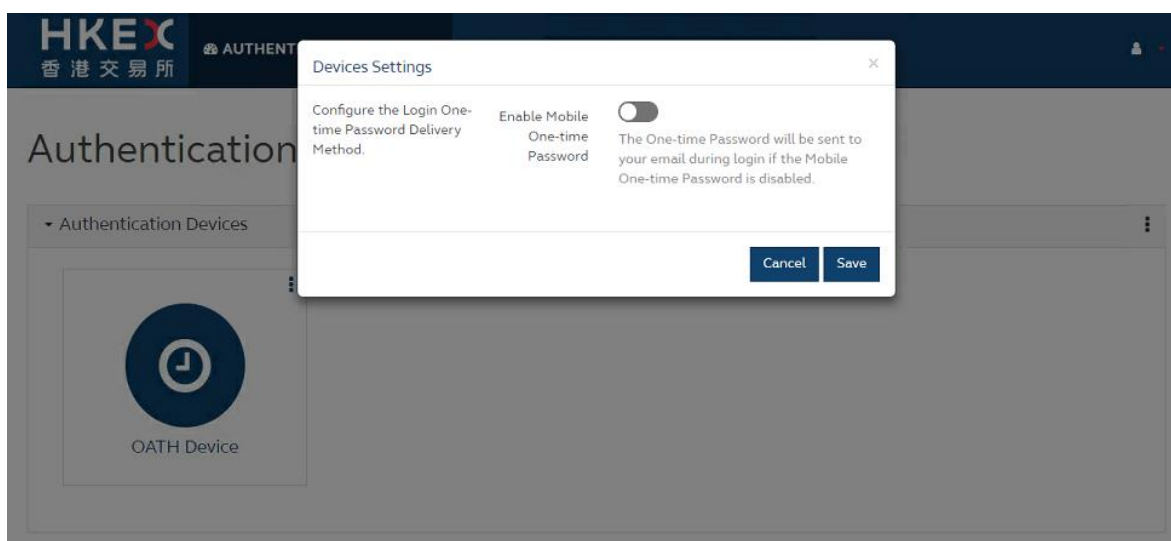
HKEX
香港交易所
AUTHENT

Authentication

Authentication Devices

OATH Device

Devices Settings
×

Configure the Login One-time Password Delivery Method.

Enable Mobile One-time Password

The One-time Password will be sent to your email during login if the Mobile One-time Password is disabled.

Cancel
Save